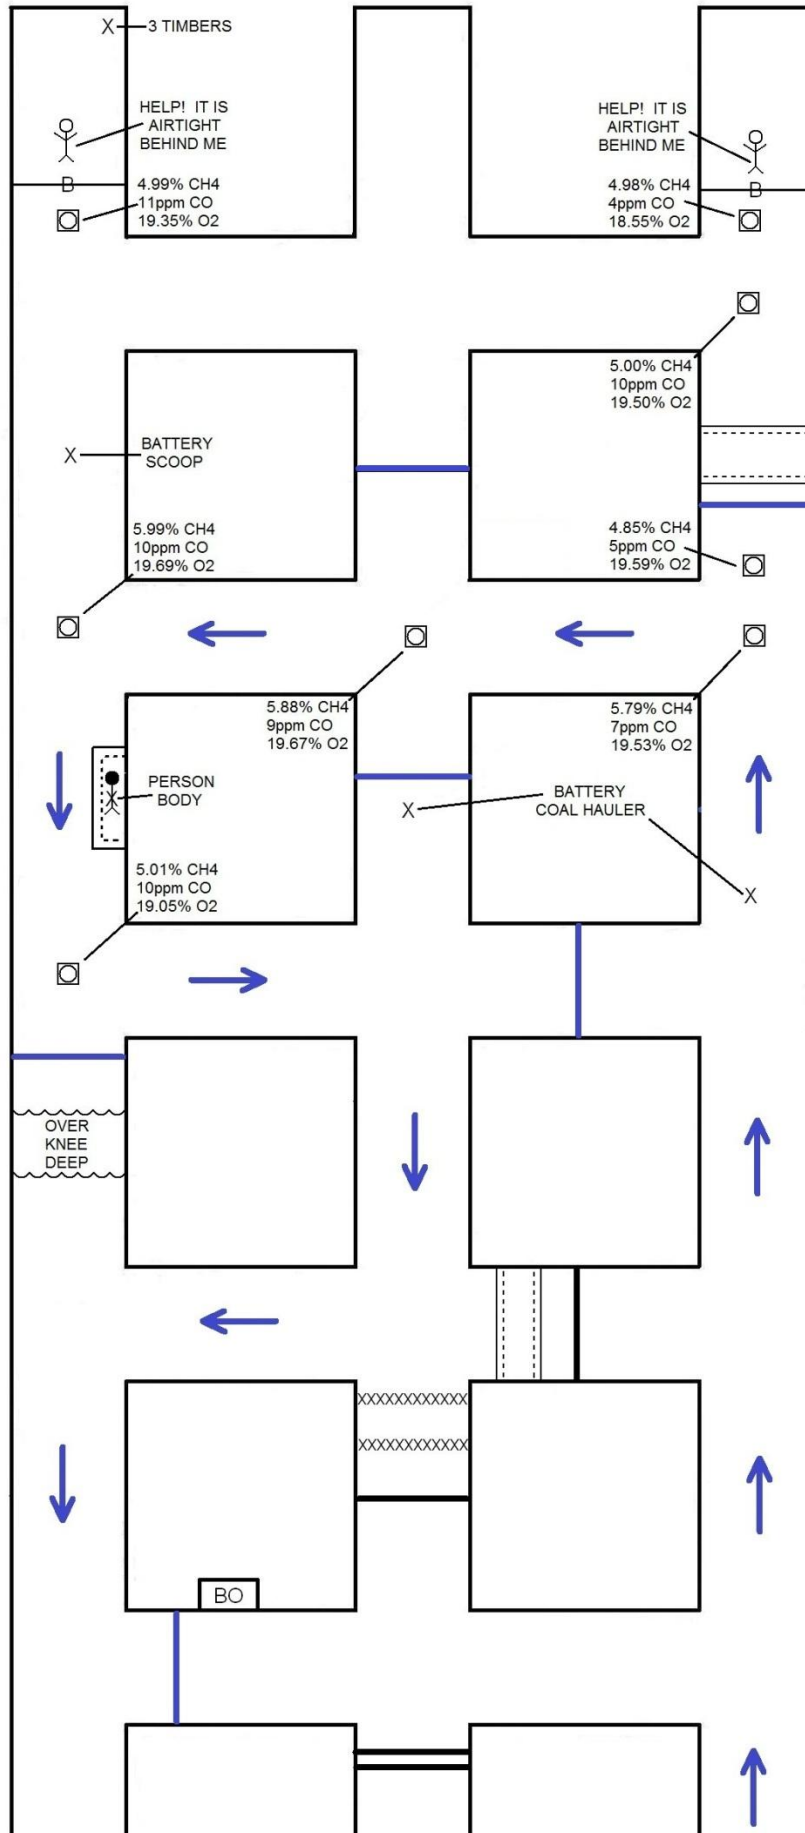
X 3 TIMBERS

HELP! IT IS AIRTIGHT BEHIND ME

B

4.99% CH4
11ppm CO
19.35% O2

HELP! IT IS AIRTIGHT BEHIND ME

B

4.98% CH4
4ppm CO
18.55% O2

5.00% CH4
10ppm CO
19.50% O2

X BATTERY SCOOP

5.99% CH4
10ppm CO
19.69% O2

4.85% CH4
5ppm CO
19.59% O2

5.88% CH4
9ppm CO
19.67% O2

5.79% CH4
7ppm CO
19.53% O2

PERSON BODY

X BATTERY COAL HAULER X

5.01% CH4
10ppm CO
19.05% O2

OVER KNEE DEEP

XXXXXXXXXXXX
XXXXXXXXXXXX

BO